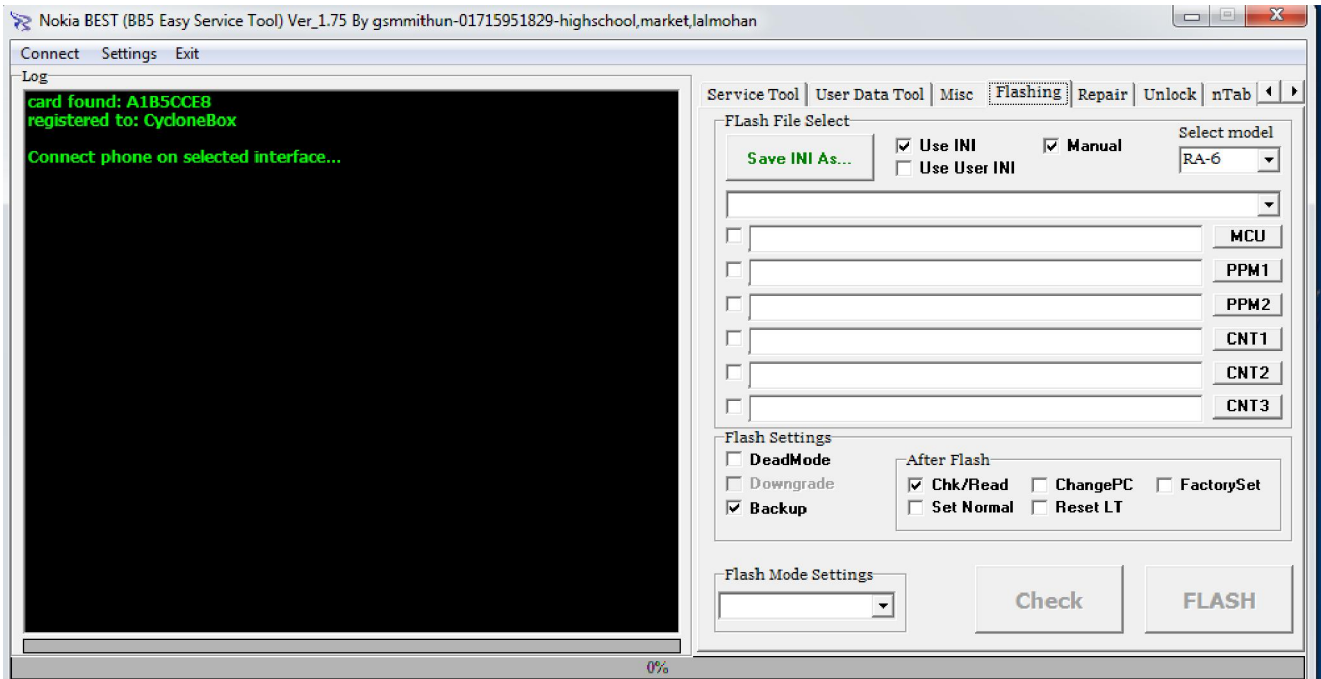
Nokia BEST (BB5 Easy Service Tool) Ver_1.75 By gsmmithun-01715951829-highschool,market,lalmohan

Connect Settings Exit

Log

card found: A1B5CCE8
registered to: CycloneBox

Connect phone on selected interface...

Service Tool | User Data Tool | Misc | Flashing | Repair | Unlock | nTab

FLash File Select

Save INI As...

Use INI

Use User INI

Manual

Select model

RA-6

MCU

PPM1

PPM2

CNT1

CNT2

CNT3

Flash Settings

DeadMode

Downgrade

Backup

After Flash

Chk/Read

ChangePC

FactorySet

Set Normal

Reset LT

Flash Mode Settings

Check

FLASH

0%